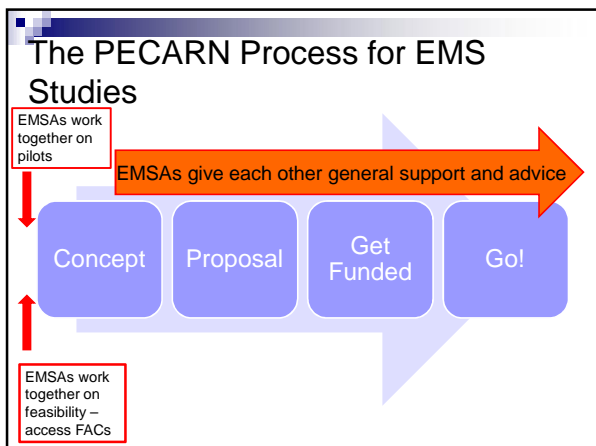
The PECARN Process for EMS Studies

EMSAs work together on pilots

EMSAs give each other general support and advice

Concept

Proposal

Get Funded

Go!

EMSAs work together on feasibility – access FACs